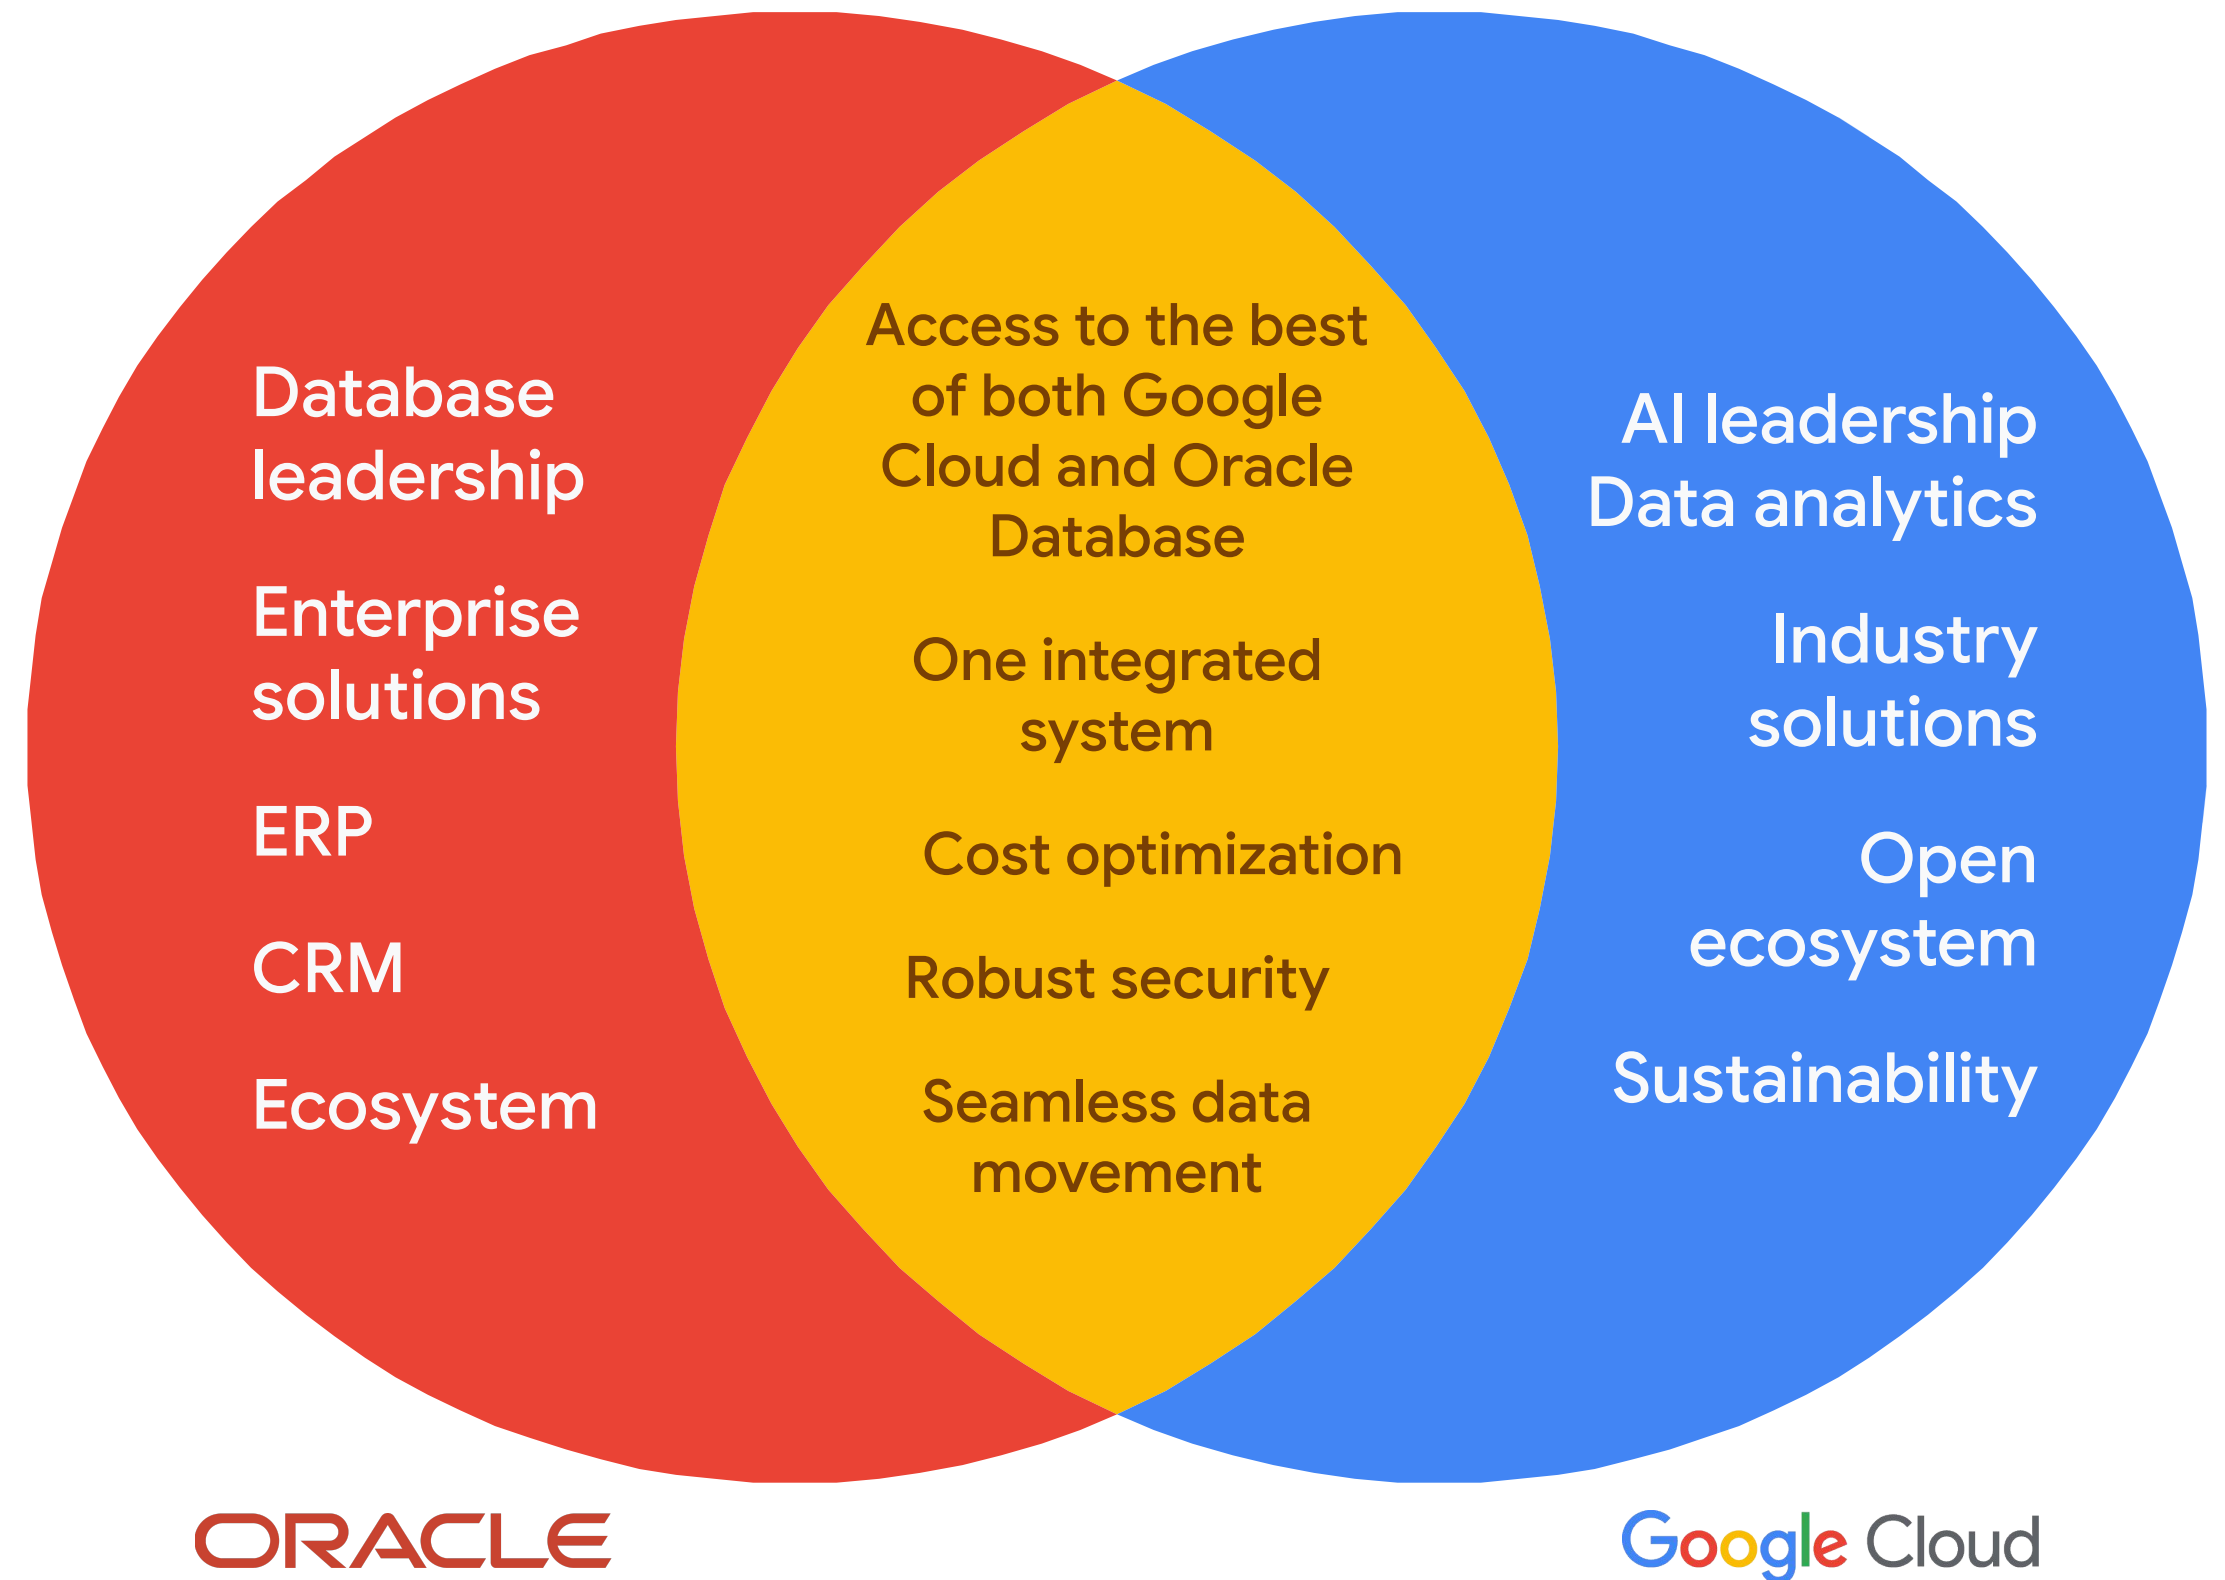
Database leadership

Enterprise solutions

ERP

CRM

Ecosystem

Access to the best of both Google Cloud and Oracle Database

One integrated system

Cost optimization

Robust security

Seamless data movement

AI leadership
Data analytics

Industry solutions

Open ecosystem

Sustainability

ORACLE

Google Cloud